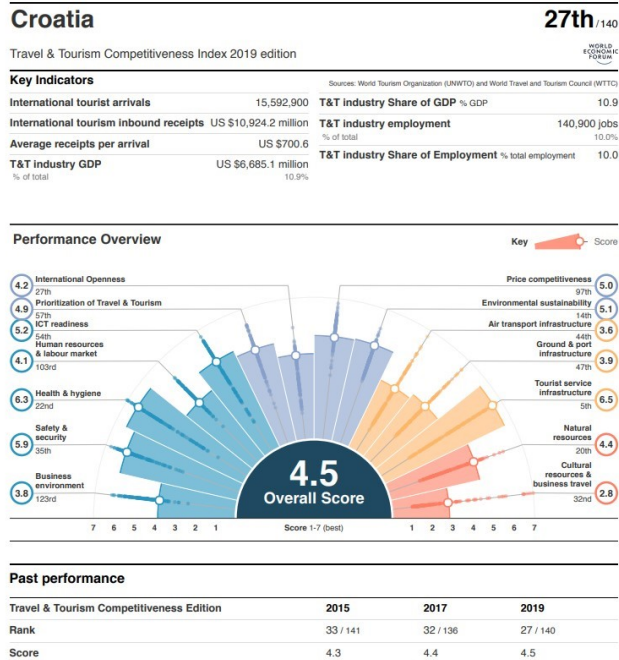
Croatia

27th / 140

Travel & Tourism Competitiveness Index 2019 edition

WORLD ECONOMIC FORUM

Key Indicators

Sources: World Tourism Organization (UNWTO) and World Travel and Tourism Council (WTTC)

International tourist arrivals 15,592,900

International tourism inbound receipts US $10,924.2 million

Average receipts per arrival US $700.6

T&T industry GDP US $6,685.1 million
% of total 10.9%

T&T industry Share of GDP % GDP 10.9

T&T industry employment 140,900 jobs
% of total 10.0%

T&T industry Share of Employment % total employment 10.0

Performance Overview

Key Score

4.2 International Openness 27th

4.9 Prioritization of Travel & Tourism 57th

5.2 ICT readiness 54th

4.1 Human resources & labour market 103rd

6.3 Health & hygiene 22nd

5.9 Safety & security 35th

3.8 Business environment 123rd

Price competitiveness 97th 5.0

Environmental sustainability 14th 5.1

Air transport infrastructure 44th 3.6

Ground & port infrastructure 47th 3.9

Tourist service infrastructure 5th 6.5

Natural resources 20th 4.4

Cultural resources & business travel 32nd 2.8

4.5
Overall Score

7 6 5 4 3 2 1 Score 1-7 (best) 1 2 3 4 5 6 7

Past performance

| Travel & Tourism Competitiveness Edition | 2015 | 2017 | 2019 |
|---|---|---|---|
| Rank | 33 / 141 | 32 / 136 | 27 / 140 |
| Score | 4.3 | 4.4 | 4.5 |